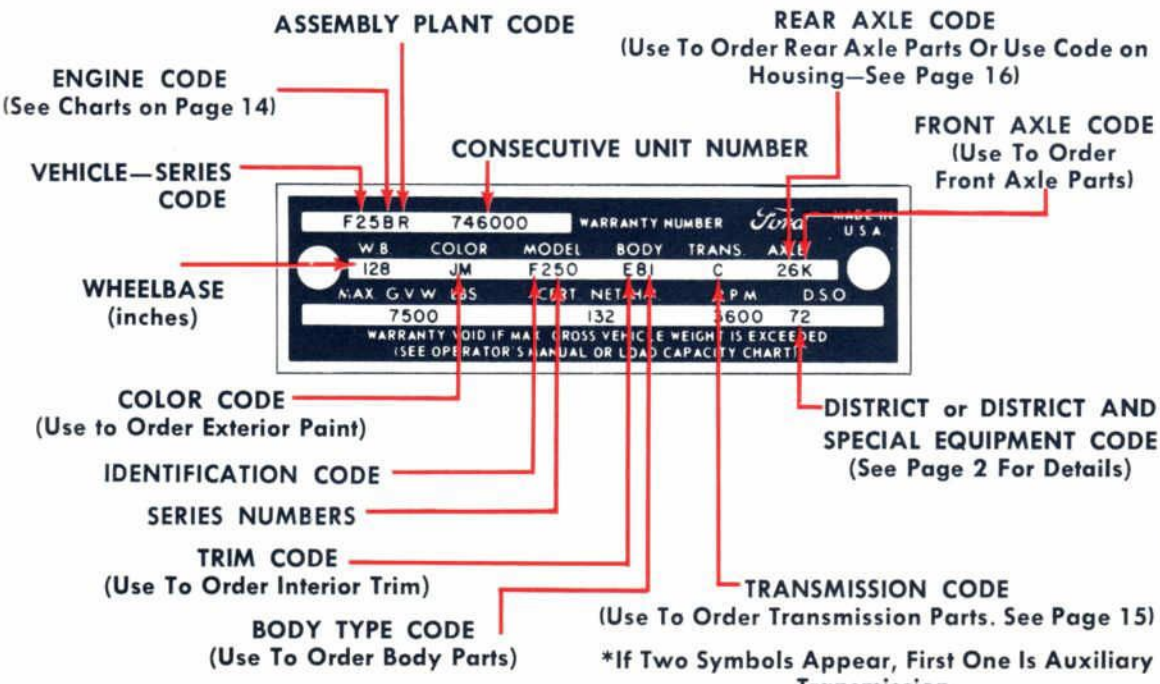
ASSEMBLY PLANT CODE

REAR AXLE CODE
(Use To Order Rear Axle Parts Or Use Code on Housing—See Page 16)

ENGINE CODE
(See Charts on Page 14)

FRONT AXLE CODE
(Use To Order Front Axle Parts)

CONSECUTIVE UNIT NUMBER

VEHICLE—SERIES CODE

F25BR 746000 WARRANTY NUMBER Ford MADE IN U.S.A.

| W.B. | COLOR | MODEL | BODY | TRANS. | AXLE |
|---|---|---|---|---|---|
| 128 | JM | F250 | E81 | C | 26K |

| MAX. G.V.W. LBS. | ACCRT. NET H.P. | R.P.M. | D.S.O. |
|---|---|---|---|
| 7500 | 132 | 3600 | 72 |

WARRANTY VOID IF MAX. GROSS VEHICLE WEIGHT IS EXCEEDED
(SEE OPERATOR'S MANUAL OR LOAD CAPACITY CHART)

WHEELBASE
(inches)

COLOR CODE
(Use to Order Exterior Paint)

DISTRICT or DISTRICT AND SPECIAL EQUIPMENT CODE
(See Page 2 For Details)

IDENTIFICATION CODE

SERIES NUMBERS

TRIM CODE
(Use To Order Interior Trim)

TRANSMISSION CODE
(Use To Order Transmission Parts. See Page 15)

BODY TYPE CODE
(Use To Order Body Parts)

*If Two Symbols Appear, First One Is Auxiliary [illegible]